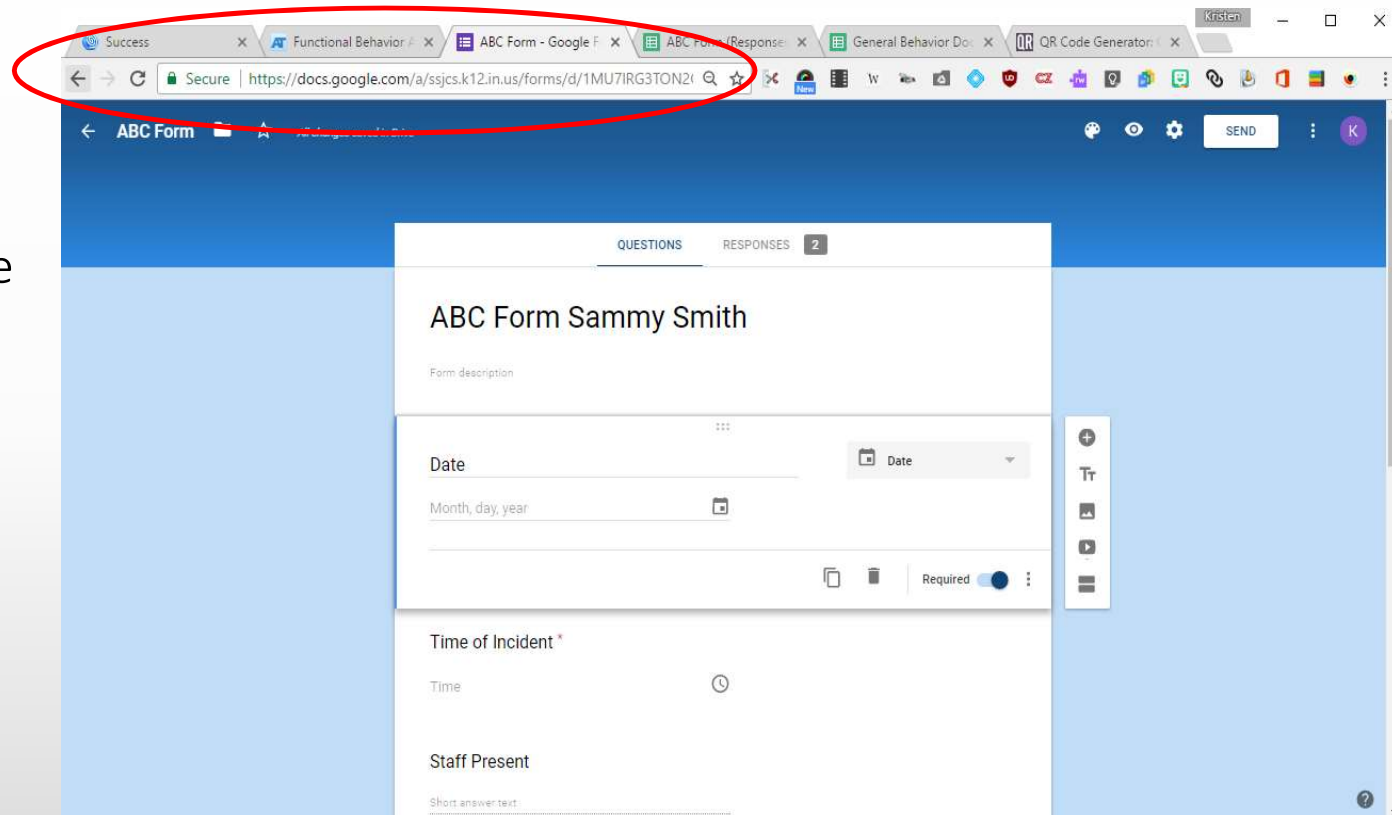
Success
Functional Behavior A
ABC Form - Google F
ABC Form (Response
General Behavior Do
QR Code Generator
Kristen
Secure | https://docs.google.com/a/ssjcs.k12.in.us/forms/d/1MU7IRG3TON2(
New
ABC Form
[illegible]
SEND
K
e
QUESTIONS
RESPONSES 2
ABC Form Sammy Smith
Form description
Date
Date
Month, day, year
Required
Time of Incident *
Time
Staff Present
Short answer text